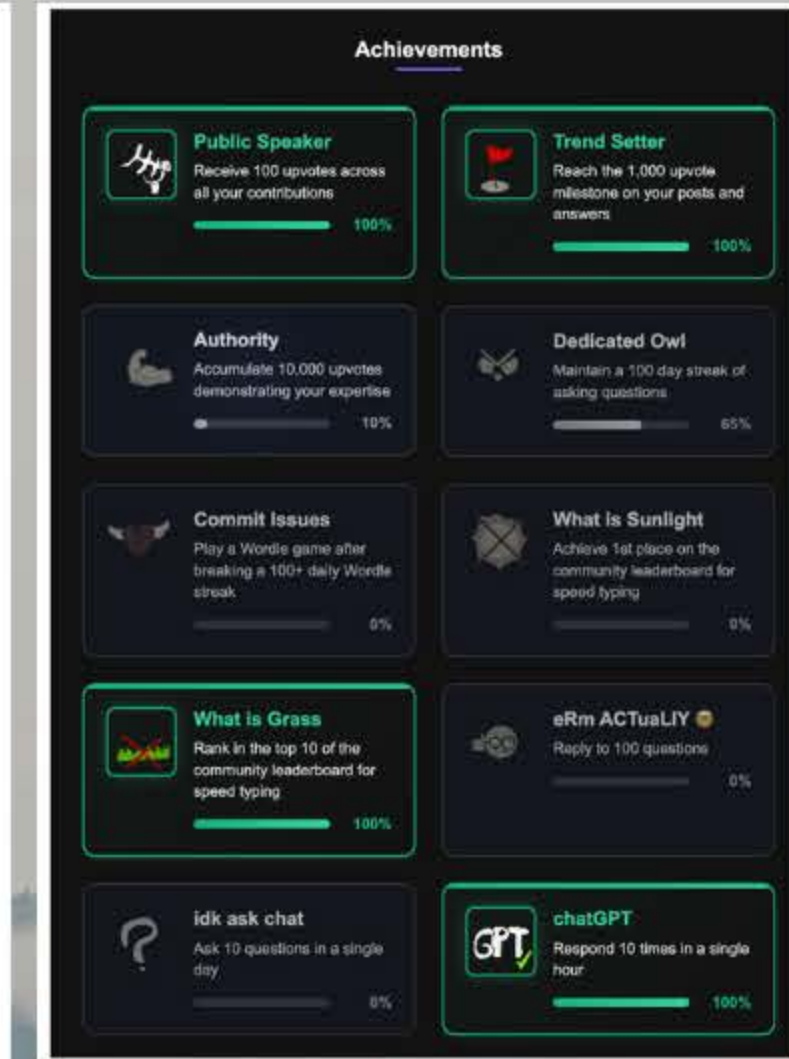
Achievements

Public Speaker
Receive 100 upvotes across all your contributions
100%

Trend Setter
Reach the 1,000 upvote milestone on your posts and answers
100%

Authority
Accumulate 10,000 upvotes demonstrating your expertise
10%

Dedicated Owl
Maintain a 100 day streak of asking questions
65%

Commit Issues
Play a Wordle game after breaking a 100+ daily Wordle streak
0%

What is Sunlight
Achieve 1st place on the community leaderboard for speed typing
0%

What is Grass
Rank in the top 10 of the community leaderboard for speed typing
100%

eRm ACTuaLlY 🤓
Reply to 100 questions
0%

idk ask chat
Ask 10 questions in a single day
0%

chatGPT
GPT
Respond 10 times in a single hour
100%